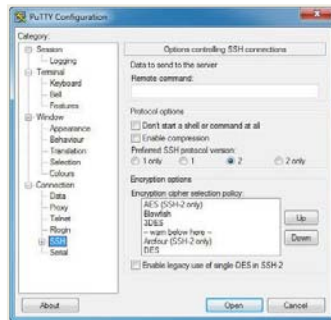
PuTTY Configuration

Category:

Session
Logging
Terminal
Keyboard
Bell
Features
Window
Appearance
Behaviour
Translation
Selection
Colours
Connection
Data
Proxy
Telnet
Rlogin
SSH
Serial

Options controlling SSH connections

Data to send to the server
Remote command:

Protocol options
Don't start a shell or command at all
Enable compression
Preferred SSH protocol version:
1 only 1 2 2 only

Encryption options
Encryption cipher selection policy:
AES (SSH-2 only)
Blowfish
3DES
-- warn below here --
Arcfour (SSH-2 only)
DES

Up
Down

Enable legacy use of single-DES in SSH-2

About
Open
Cancel